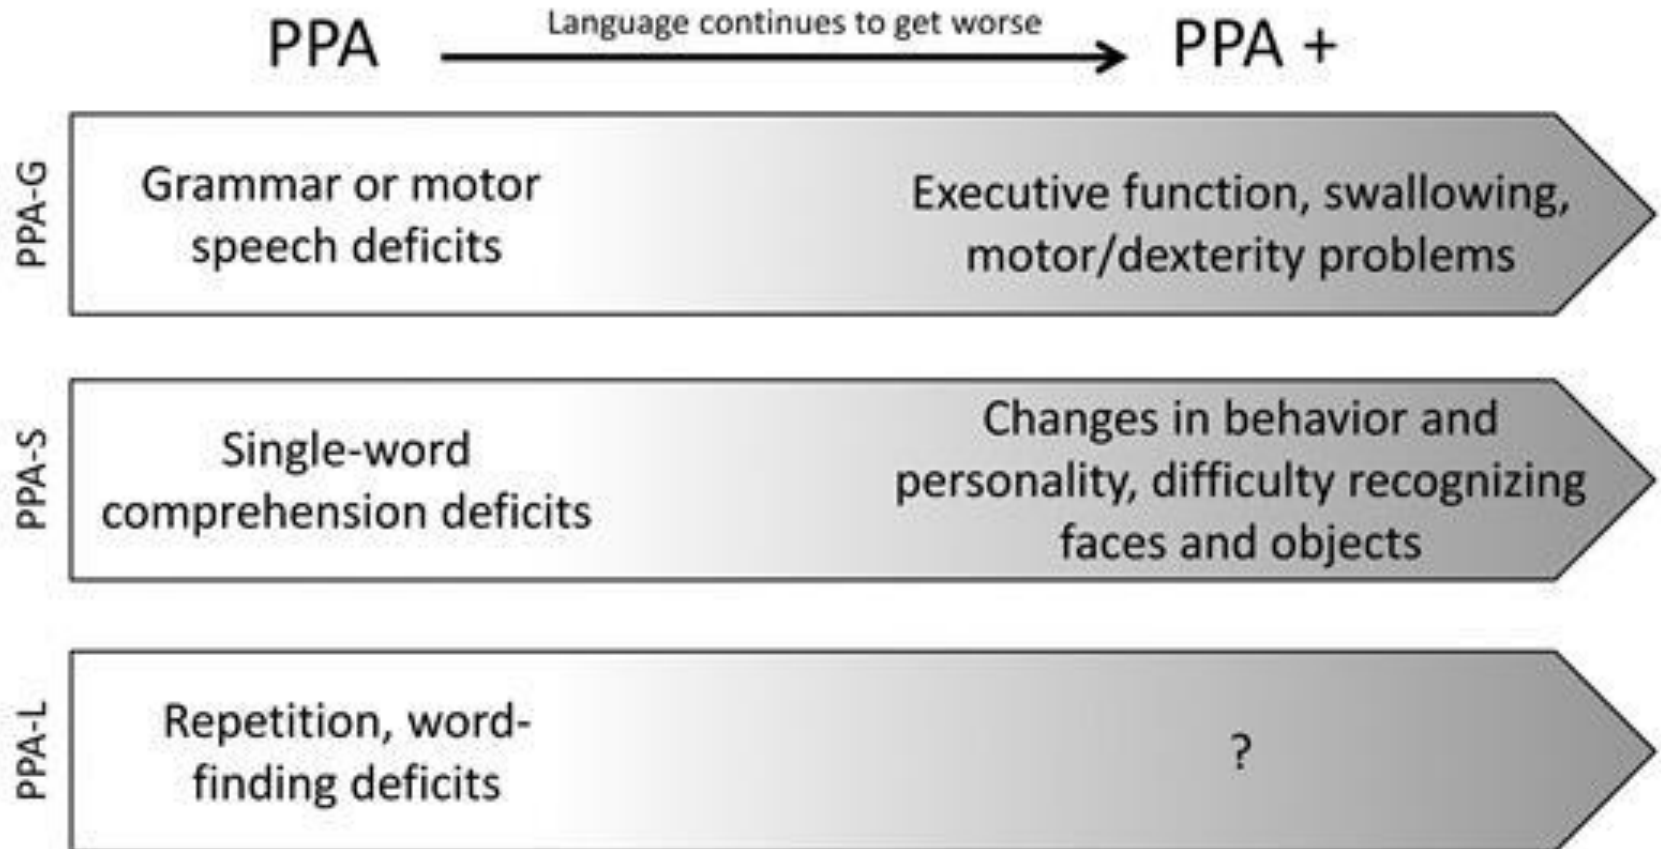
PPA

Language continues to get worse

PPA +

PPA-G

Grammar or motor speech deficits

Executive function, swallowing, motor/dexterity problems

PPA-S

Single-word comprehension deficits

Changes in behavior and personality, difficulty recognizing faces and objects

PPA-L

Repetition, word-finding deficits

?